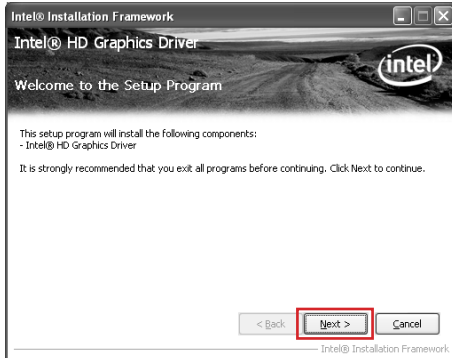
Intel® Installation Framework

Intel® HD Graphics Driver

intel

Welcome to the Setup Program

This setup program will install the following components:
- Intel® HD Graphics Driver

It is strongly recommended that you exit all programs before continuing. Click Next to continue.

< Back

Next >

Cancel

Intel® Installation Framework